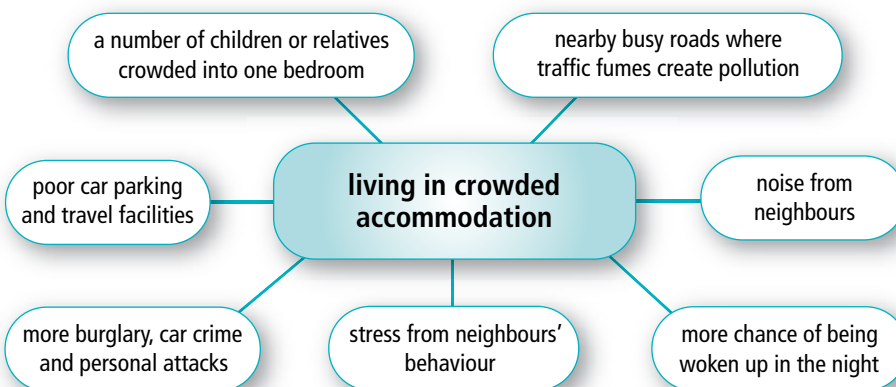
a number of children or relatives crowded into one bedroom

nearby busy roads where traffic fumes create pollution

poor car parking and travel facilities

living in crowded accommodation

noise from neighbours

more burglary, car crime and personal attacks

stress from neighbours' behaviour

more chance of being woken up in the night